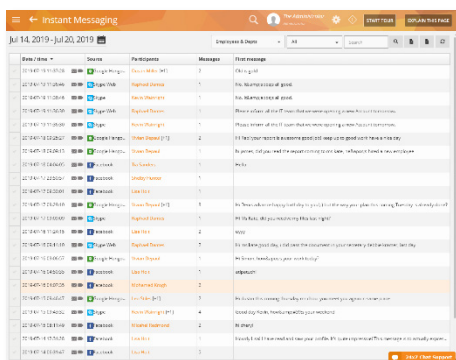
Instant Messaging

START TOUR EXPLAIN THIS PAGE

Jul 14, 2019 - Jul 20, 2019

Employees & Depts All Search

| Date / time | Source | Participants | Messages | First message |
|---|---|---|---|---|
| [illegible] | Google Hangouts | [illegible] | 2 | Ok is good |
| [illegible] | Skype Web | Raphael Delmas | 1 | Yes. Always a pleasure |
| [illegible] | Skype Web | Kevin Sherman | 1 | Yes. Always a pleasure |
| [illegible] | Skype | Raphael Delmas | 1 | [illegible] |
| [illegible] | Skype | Kevin Sherman | 1 | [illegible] |
| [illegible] | Google Hangouts | Shawn Dryand | 1 | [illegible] |
| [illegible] | Skype Web | Shawn Dryand | 1 | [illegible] |
| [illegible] | Facebook | Tim Gardner | 1 | Hello |
| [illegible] | Facebook | Lindsey Hanson | 1 | |
| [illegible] | Facebook | Lisa Hans | 1 | |
| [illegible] | Google Hangouts | Shawn Dryand | 1 | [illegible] |
| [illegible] | Skype | Raphael Delmas | 1 | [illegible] |
| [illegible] | Skype | Kevin Sherman | 2 | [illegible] |
| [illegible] | Facebook | Lisa Hans | 2 | okay |
| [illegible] | Facebook | Raphael Delmas | 1 | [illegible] |
| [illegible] | Skype Web | Shawn Dryand | 1 | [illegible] |
| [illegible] | Facebook | Lisa Hans | 1 | adipiscing |
| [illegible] | Facebook | Mohammed Singh | 2 | |
| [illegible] | Google Hangouts | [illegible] | 2 | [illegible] |
| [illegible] | Skype | Kevin Sherman | 4 | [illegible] |
| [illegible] | Facebook | Mohamed Rashmen | 2 | Hi there! |
| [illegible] | Facebook | Lisa Hans | 2 | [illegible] |
| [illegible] | Facebook | Lisa Hans | 2 | |

24x7 Chat Support